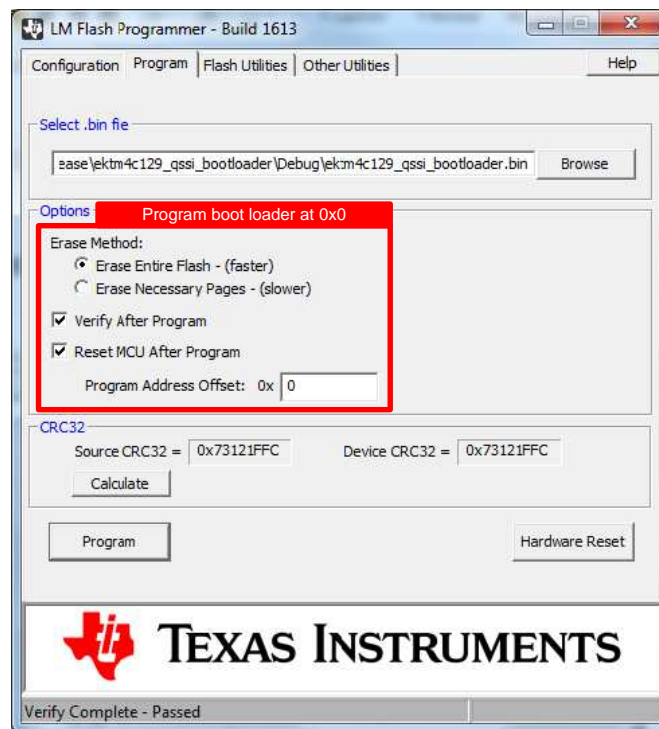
LM Flash Programmer - Build 1613

Configuration | Program | Flash Utilities | Other Utilities | Help

Select .bin fie

ease\ektm4c129_qssi_bootloader\Debug\ektm4c129_qssi_bootloader.bin | Browse

Options

Program boot loader at 0x0

Erase Method:

Erase Entire Flash - (faster)

Erase Necessary Pages - (slower)

Verify After Program

Reset MCU After Program

Program Address Offset: 0x 0

CRC32

Source CRC32 = 0x73121FFC Device CRC32 = 0x73121FFC

Calculate

Program

Hardware Reset

TEXAS INSTRUMENTS

Verify Complete - Passed